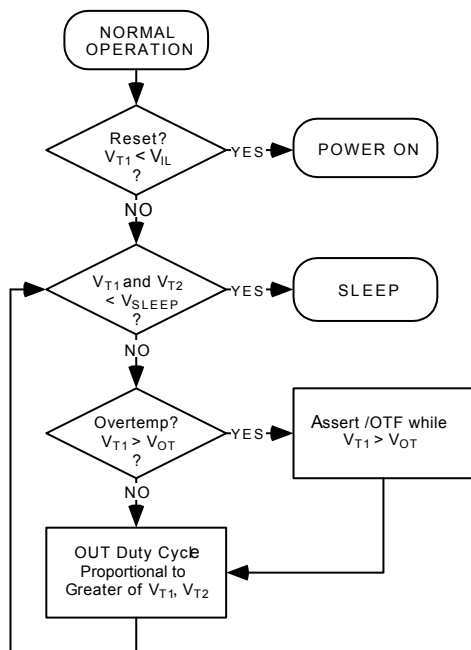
NORMAL OPERATION

Reset? $V_{T1} < V_{IL}$ ?

YES

POWER ON

NO

$V_{T1}$ and $V_{T2}$ < $V_{SLEEP}$ ?

YES

SLEEP

NO

Overtemp? $V_{T1} > V_{OT}$ ?

YES

Assert /OTF while $V_{T1} > V_{OT}$

NO

OUT Duty Cycle Proportional to Greater of $V_{T1}$, $V_{T2}$